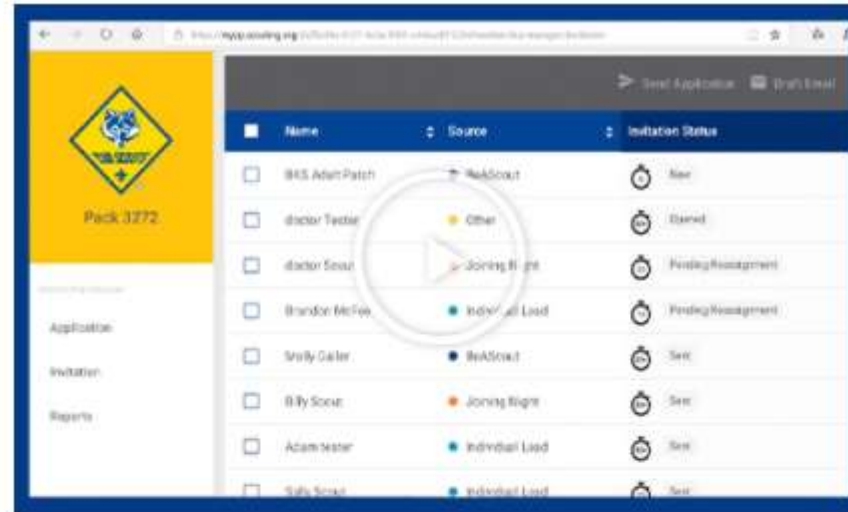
https://my.scouting.org/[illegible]

Send Application Draft Email

Pack 3272

Application

Invitation

Reports

| | Name | Source | Invitation Status |
|---|---|---|---|
| | BAS Adult Patch | BeAScout | New |
| | doctor Tester | Other | Opened |
| | doctor Scout | Joining Night | Pending Reassignment |
| | Brandon McFee | Individual Lead | Pending Reassignment |
| | Molly Carter | BeAScout | Sent |
| | Billy Scout | Joining Night | Sent |
| | Adam tester | Individual Lead | Sent |
| | Sally Scout | Individual Lead | Sent |